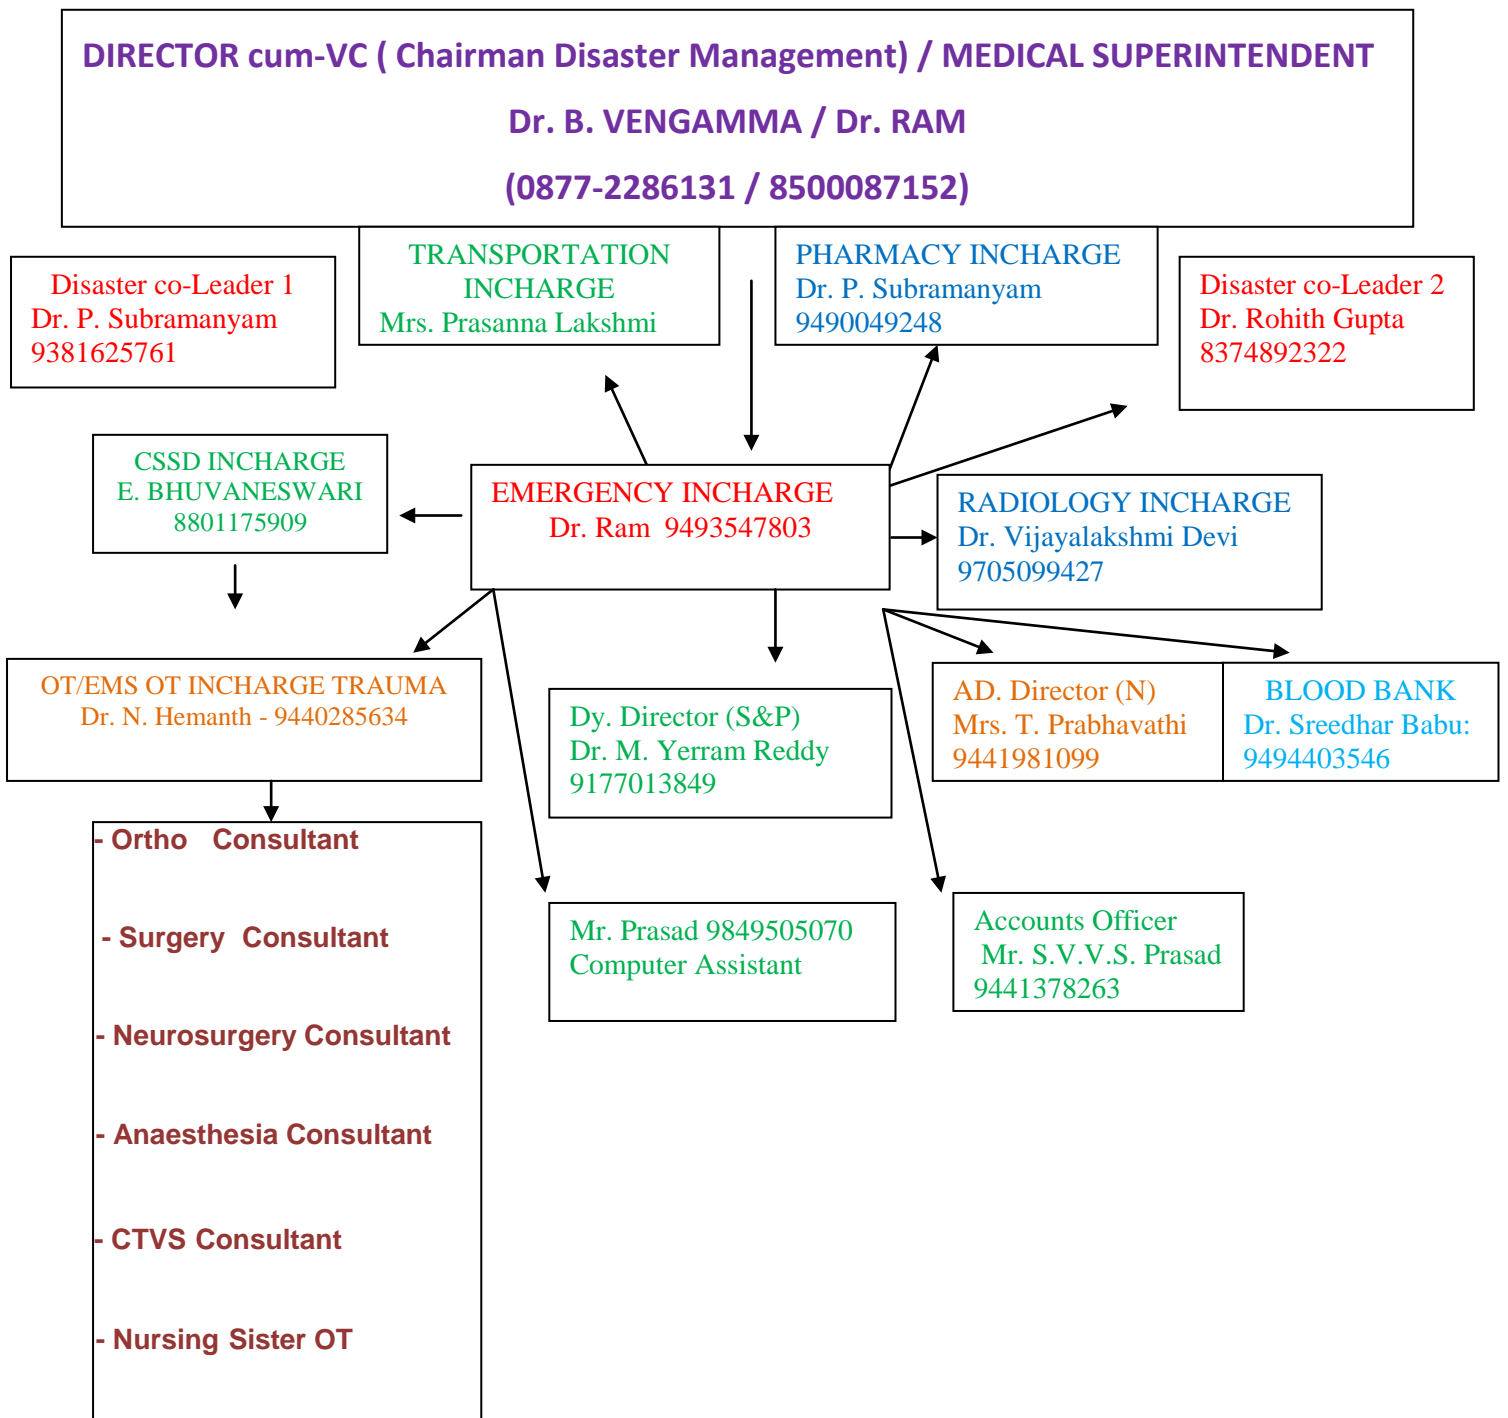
DIRECTOR cum-VC ( Chairman Disaster Management) / MEDICAL SUPERINTENDENT

Dr. B. VENGAMMA / Dr. RAM

(0877-2286131 / 8500087152)

Disaster co-Leader 1
Dr. P. Subramanyam
9381625761

TRANSPORTATION INCHARGE
Mrs. Prasanna Lakshmi

PHARMACY INCHARGE
Dr. P. Subramanyam
9490049248

Disaster co-Leader 2
Dr. Rohith Gupta
8374892322

CSSD INCHARGE
E. BHUVANESWARI
8801175909

EMERGENCY INCHARGE
Dr. Ram 9493547803

RADIOLOGY INCHARGE
Dr. Vijayalakshmi Devi
9705099427

OT/EMS OT INCHARGE TRAUMA
Dr. N. Hemanth - 9440285634

Dy. Director (S&P)
Dr. M. Yerram Reddy
9177013849

AD. Director (N)
Mrs. T. Prabhavathi
9441981099

BLOOD BANK
Dr. Sreedhar Babu:
9494403546

- Ortho Consultant

- Surgery Consultant

- Neurosurgery Consultant

- Anaesthesia Consultant

- CTVS Consultant

- Nursing Sister OT

Mr. Prasad 9849505070
Computer Assistant

Accounts Officer
Mr. S.V.V.S. Prasad
9441378263